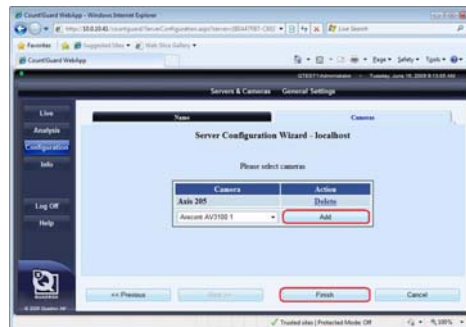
CountGuard WebApp - Windows Internet Explorer

http://10.0.10.45/countguard/ServerConfiguration.aspx?server=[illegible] Live Search

Favorites Suggested Sites Web Slice Gallery

CountGuard WebApp

Page Safety Tools

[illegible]\Administrator - Tuesday, June 16, 2009 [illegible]

Servers & Cameras General Settings

Live
Analysis
Configuration
Info

Log Off
Help

Name
Cameras

Server Configuration Wizard - localhost

Please select cameras

| Camera | Action |
|---|---|
| Axis 205 | Delete |
| Arecont AV3100 1 | Add |

<< Previous
Next >>
Finish
Cancel

© 2009 Quadrox NV

Trusted sites | Protected Mode: Off
100%